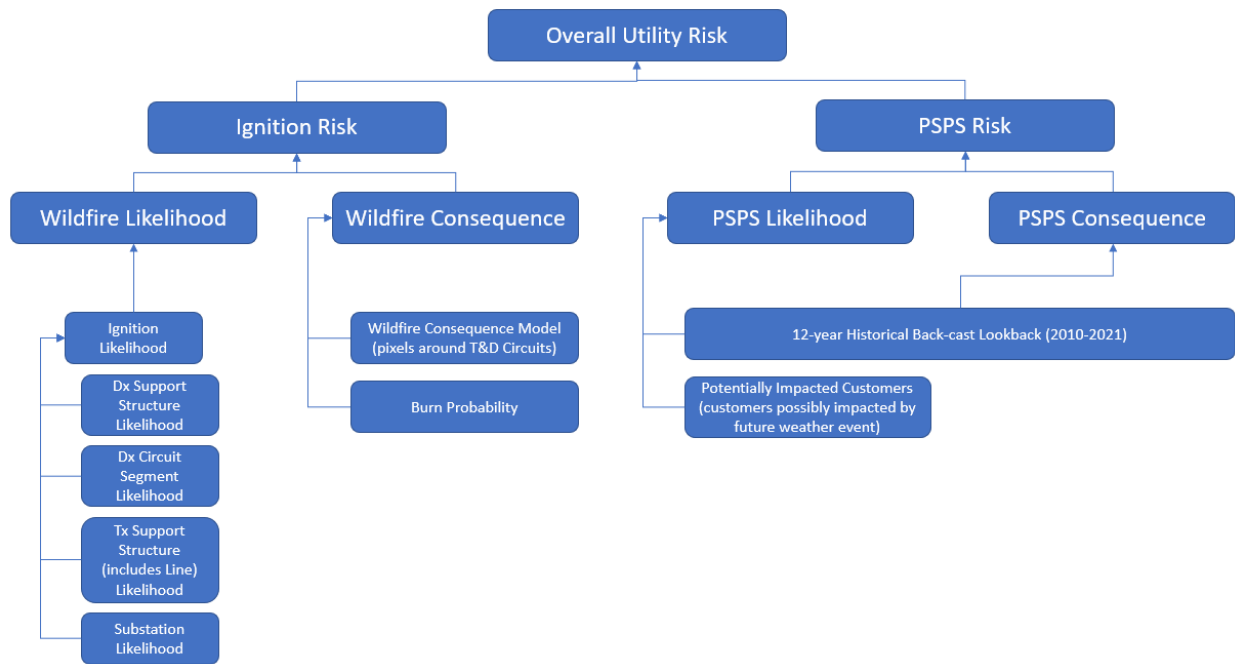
Overall Utility Risk

Ignition Risk

PSPS Risk

Wildfire Likelihood

Wildfire Consequence

PSPS Likelihood

PSPS Consequence

Ignition Likelihood

Dx Support Structure Likelihood

Dx Circuit Segment Likelihood

Tx Support Structure (includes Line) Likelihood

Substation Likelihood

Wildfire Consequence Model (pixels around T&D Circuits)

Burn Probability

12-year Historical Back-cast Lookback (2010-2021)

Potentially Impacted Customers (customers possibly impacted by future weather event)